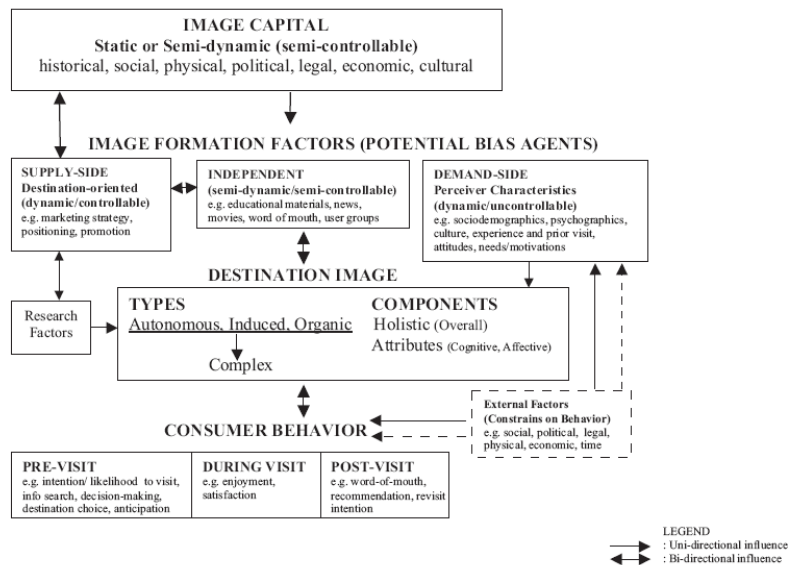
IMAGE CAPITAL
Static or Semi-dynamic (semi-controllable)
historical, social, physical, political, legal, economic, cultural

IMAGE FORMATION FACTORS (POTENTIAL BIAS AGENTS)

SUPPLY-SIDE
Destination-oriented (dynamic/controllable)
e.g. marketing strategy, positioning, promotion

INDEPENDENT
(semi-dynamic/semi-controllable)
e.g. educational materials, news, movies, word of mouth, user groups

DEMAND-SIDE
Perceiver Characteristics (dynamic/uncontrollable)
e.g. sociodemographics, psychographics, culture, experience and prior visit, attitudes, needs/motivations

DESTINATION IMAGE

Research Factors

TYPES
Autonomous, Induced, Organic
Complex

COMPONENTS
Holistic (Overall)
Attributes (Cognitive, Affective)

External Factors
(Constrains on Behavior)
e.g. social, political, legal, physical, economic, time

CONSUMER BEHAVIOR

PRE-VISIT
e.g. intention/ likelihood to visit, info search, decision-making, destination choice, anticipation

DURING VISIT
e.g. enjoyment, satisfaction

POST-VISIT
e.g. word-of-mouth, recommendation, revisit intention

LEGEND
: Uni-directional influence
: Bi-directional influence